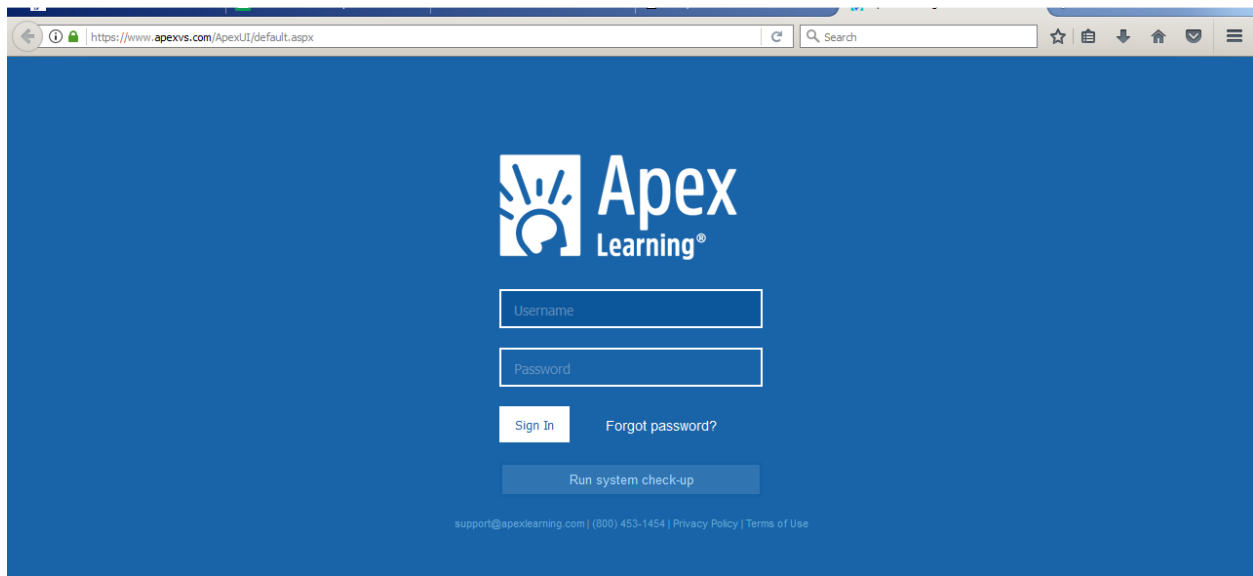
https://www.apexvs.com/ApexUI/default.aspx

Search

Apex Learning®

Username

Password

Sign In

Forgot password?

Run system check-up

support@apexlearning.com | (800) 453-1454 | Privacy Policy | Terms of Use